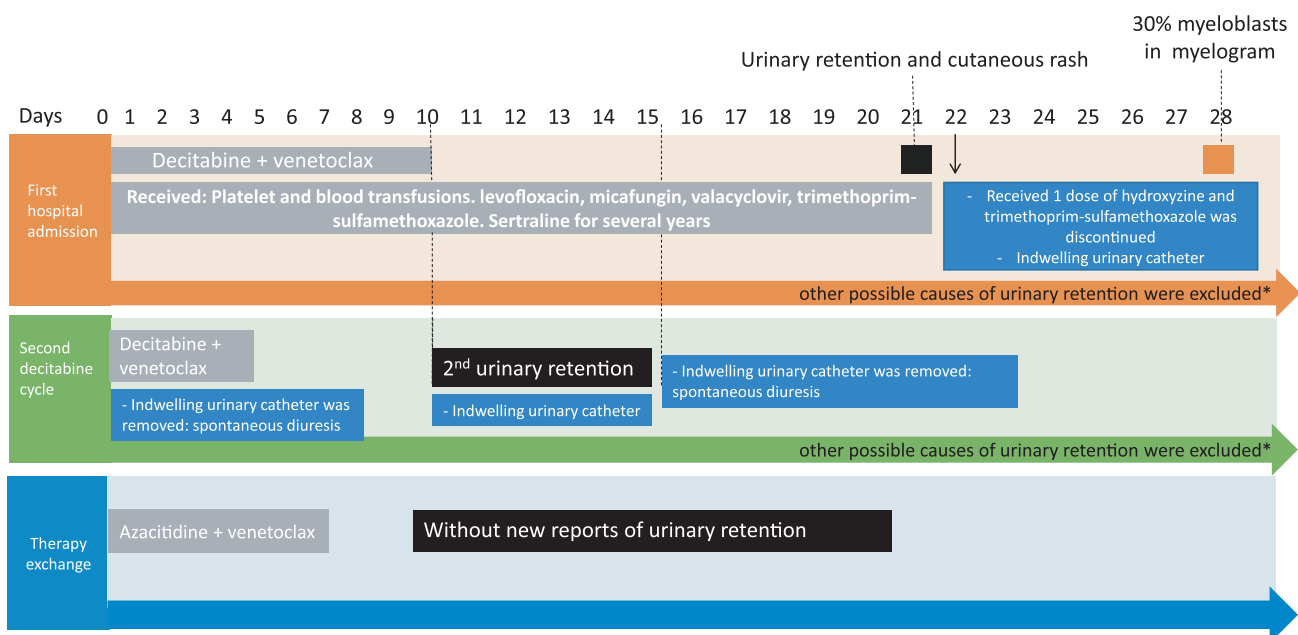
30% myeloblasts in myelogram

Urinary retention and cutaneous rash

Days 0 1 2 3 4 5 6 7 8 9 10 11 12 13 14 15 16 17 18 19 20 21 22 23 24 25 26 27 28

First hospital admission

Decitabine + venetoclax

Received: Platelet and blood transfusions. levofloxacin, micafungin, valacyclovir, trimethoprim-sulfamethoxazole. Sertraline for several years

- Received 1 dose of hydroxyzine and trimethoprim-sulfamethoxazole was discontinued
- Indwelling urinary catheter

other possible causes of urinary retention were excluded*

Second decitabine cycle

Decitabine + venetoclax

- Indwelling urinary catheter was removed: spontaneous diuresis

2$^{nd}$ urinary retention

- Indwelling urinary catheter

- Indwelling urinary catheter was removed: spontaneous diuresis

other possible causes of urinary retention were excluded*

Therapy exchange

Azacitidine + venetoclax

Without new reports of urinary retention